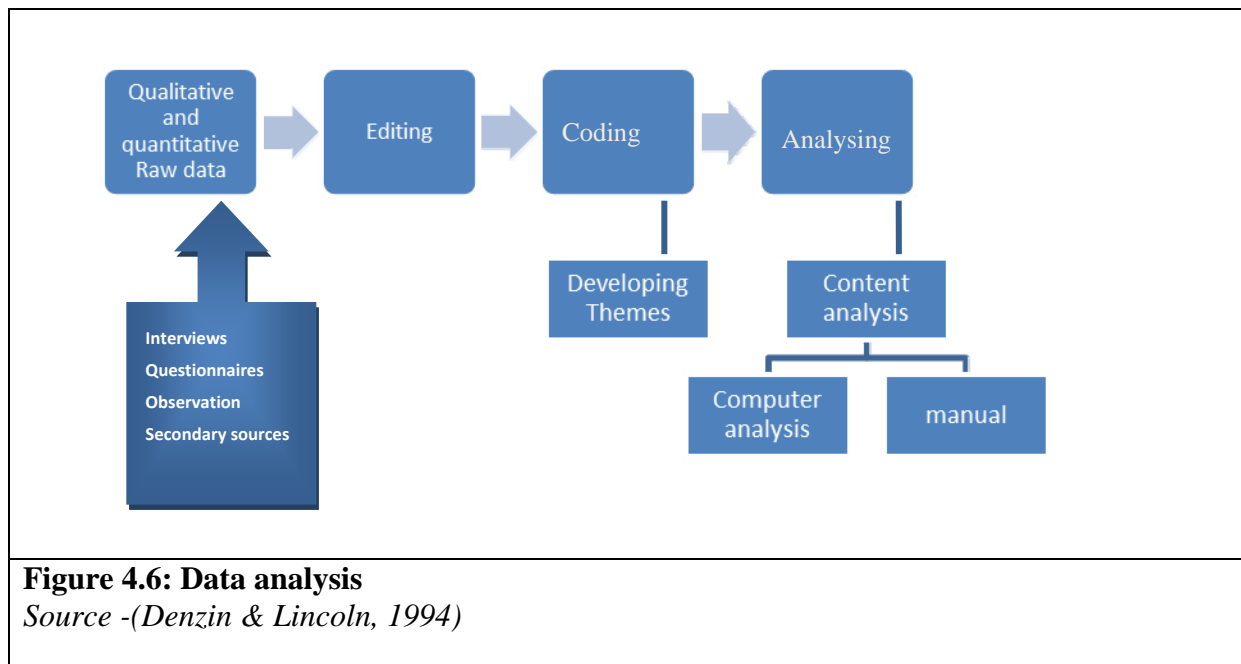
Qualitative and quantitative Raw data

Editing

Coding

Analysing

Developing Themes

Content analysis

Computer analysis

manual

Interviews
Questionnaires
Observation
Secondary sources

**Figure 4.6: Data analysis**
*Source -(Denzin & Lincoln, 1994)*